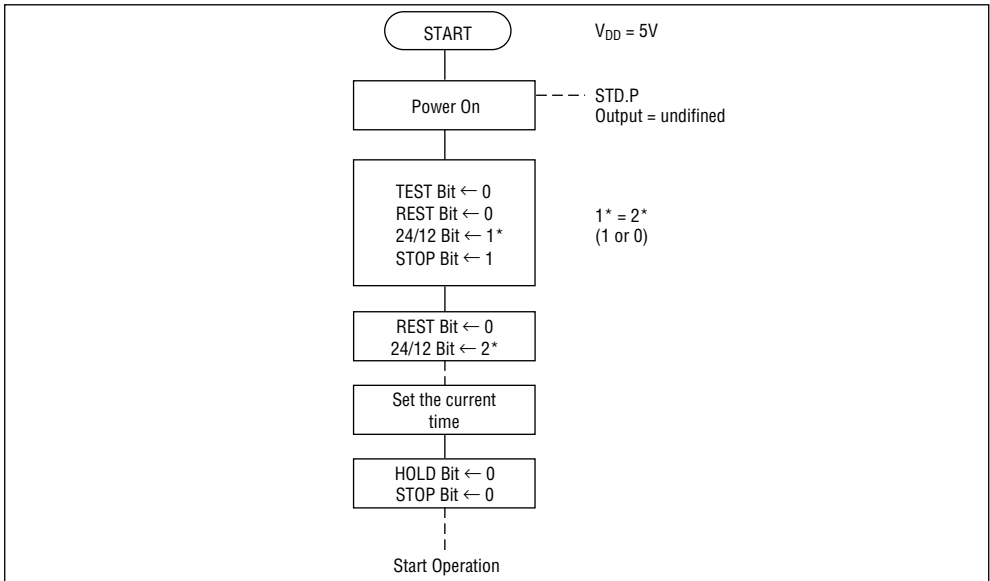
START

$V_{DD}$ = 5V

Power On

STD.P
Output = undifined

TEST Bit ← 0
REST Bit ← 0
24/12 Bit ← 1*
STOP Bit ← 1

1* = 2*
(1 or 0)

REST Bit ← 0
24/12 Bit ← 2*

Set the current time

HOLD Bit ← 0
STOP Bit ← 0

Start Operation